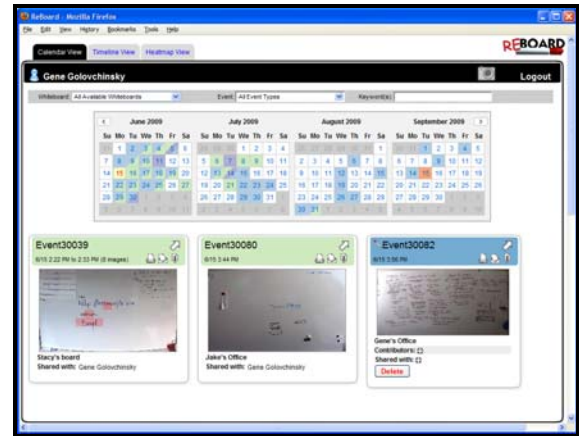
ReBoard - Mozilla Firefox

File Edit View History Bookmarks Tools Help

Calendar View Timeline View Heatmap View

REBOARD

Gene Golovchinsky

Logout

Whiteboard: All Available Whiteboards Event: All Event Types Keyword(s):

June 2009

| Su | Mo | Tu | We | Th | Fr | Sa |
|---|---|---|---|---|---|---|
| 31 | 1 | 2 | 3 | 4 | 5 | 6 |
| 7 | 8 | 9 | 10 | 11 | 12 | 13 |
| 14 | 15 | 16 | 17 | 18 | 19 | 20 |
| 21 | 22 | 23 | 24 | 25 | 26 | 27 |
| 28 | 29 | 30 | 1 | 2 | 3 | 4 |
| 5 | 6 | 7 | 8 | 9 | 10 | 11 |

July 2009

| Su | Mo | Tu | We | Th | Fr | Sa |
|---|---|---|---|---|---|---|
| 28 | 29 | 30 | 1 | 2 | 3 | 4 |
| 5 | 6 | 7 | 8 | 9 | 10 | 11 |
| 12 | 13 | 14 | 15 | 16 | 17 | 18 |
| 19 | 20 | 21 | 22 | 23 | 24 | 25 |
| 26 | 27 | 28 | 29 | 30 | 31 | 1 |
| 2 | 3 | 4 | 5 | 6 | 7 | 8 |

August 2009

| Su | Mo | Tu | We | Th | Fr | Sa |
|---|---|---|---|---|---|---|
| 26 | 27 | 28 | 29 | 30 | 31 | 1 |
| 2 | 3 | 4 | 5 | 6 | 7 | 8 |
| 9 | 10 | 11 | 12 | 13 | 14 | 15 |
| 16 | 17 | 18 | 19 | 20 | 21 | 22 |
| 23 | 24 | 25 | 26 | 27 | 28 | 29 |
| 30 | 31 | 1 | 2 | 3 | 4 | 5 |

September 2009

| Su | Mo | Tu | We | Th | Fr | Sa |
|---|---|---|---|---|---|---|
| 30 | 31 | 1 | 2 | 3 | 4 | 5 |
| 6 | 7 | 8 | 9 | 10 | 11 | 12 |
| 13 | 14 | 15 | 16 | 17 | 18 | 19 |
| 20 | 21 | 22 | 23 | 24 | 25 | 26 |
| 27 | 28 | 29 | 30 | 1 | 2 | 3 |
| 4 | 5 | 6 | 7 | 8 | 9 | 10 |

Event30039
8/15 2:22 PM to 2:33 PM (8 images)
Stacy's board
Shared with: Gene Golovchinsky

Event30080
8/15 3:44 PM
Jake's Office
Shared with: Gene Golovchinsky

*Event30082
8/15 3:56 PM
Gene's Office
Contributors: []
Shared with: []
Delete